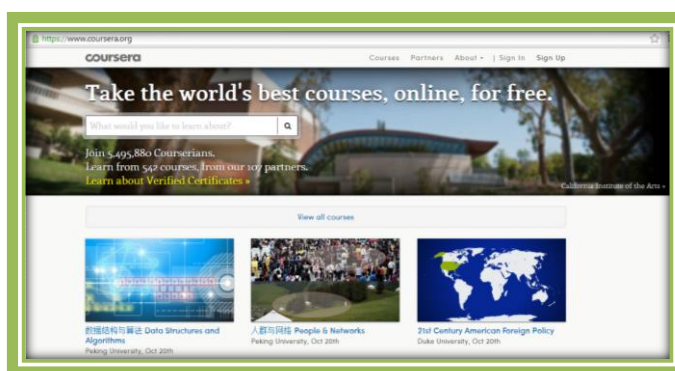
https://www.coursera.org

coursera

Courses Partners About | Sign In Sign Up

Take the world's best courses, online, for free.

What would you like to learn about?

Join 5,495,880 Courserians.
Learn from 542 courses, from our 107 partners.
Learn about Verified Certificates »

California Institute of the Arts »

View all courses

数据结构与算法 Data Structures and Algorithms
Peking University, Oct 20th

人群与网络 People & Networks
Peking University, Oct 20th

21st Century American Foreign Policy
Duke University, Oct 20th